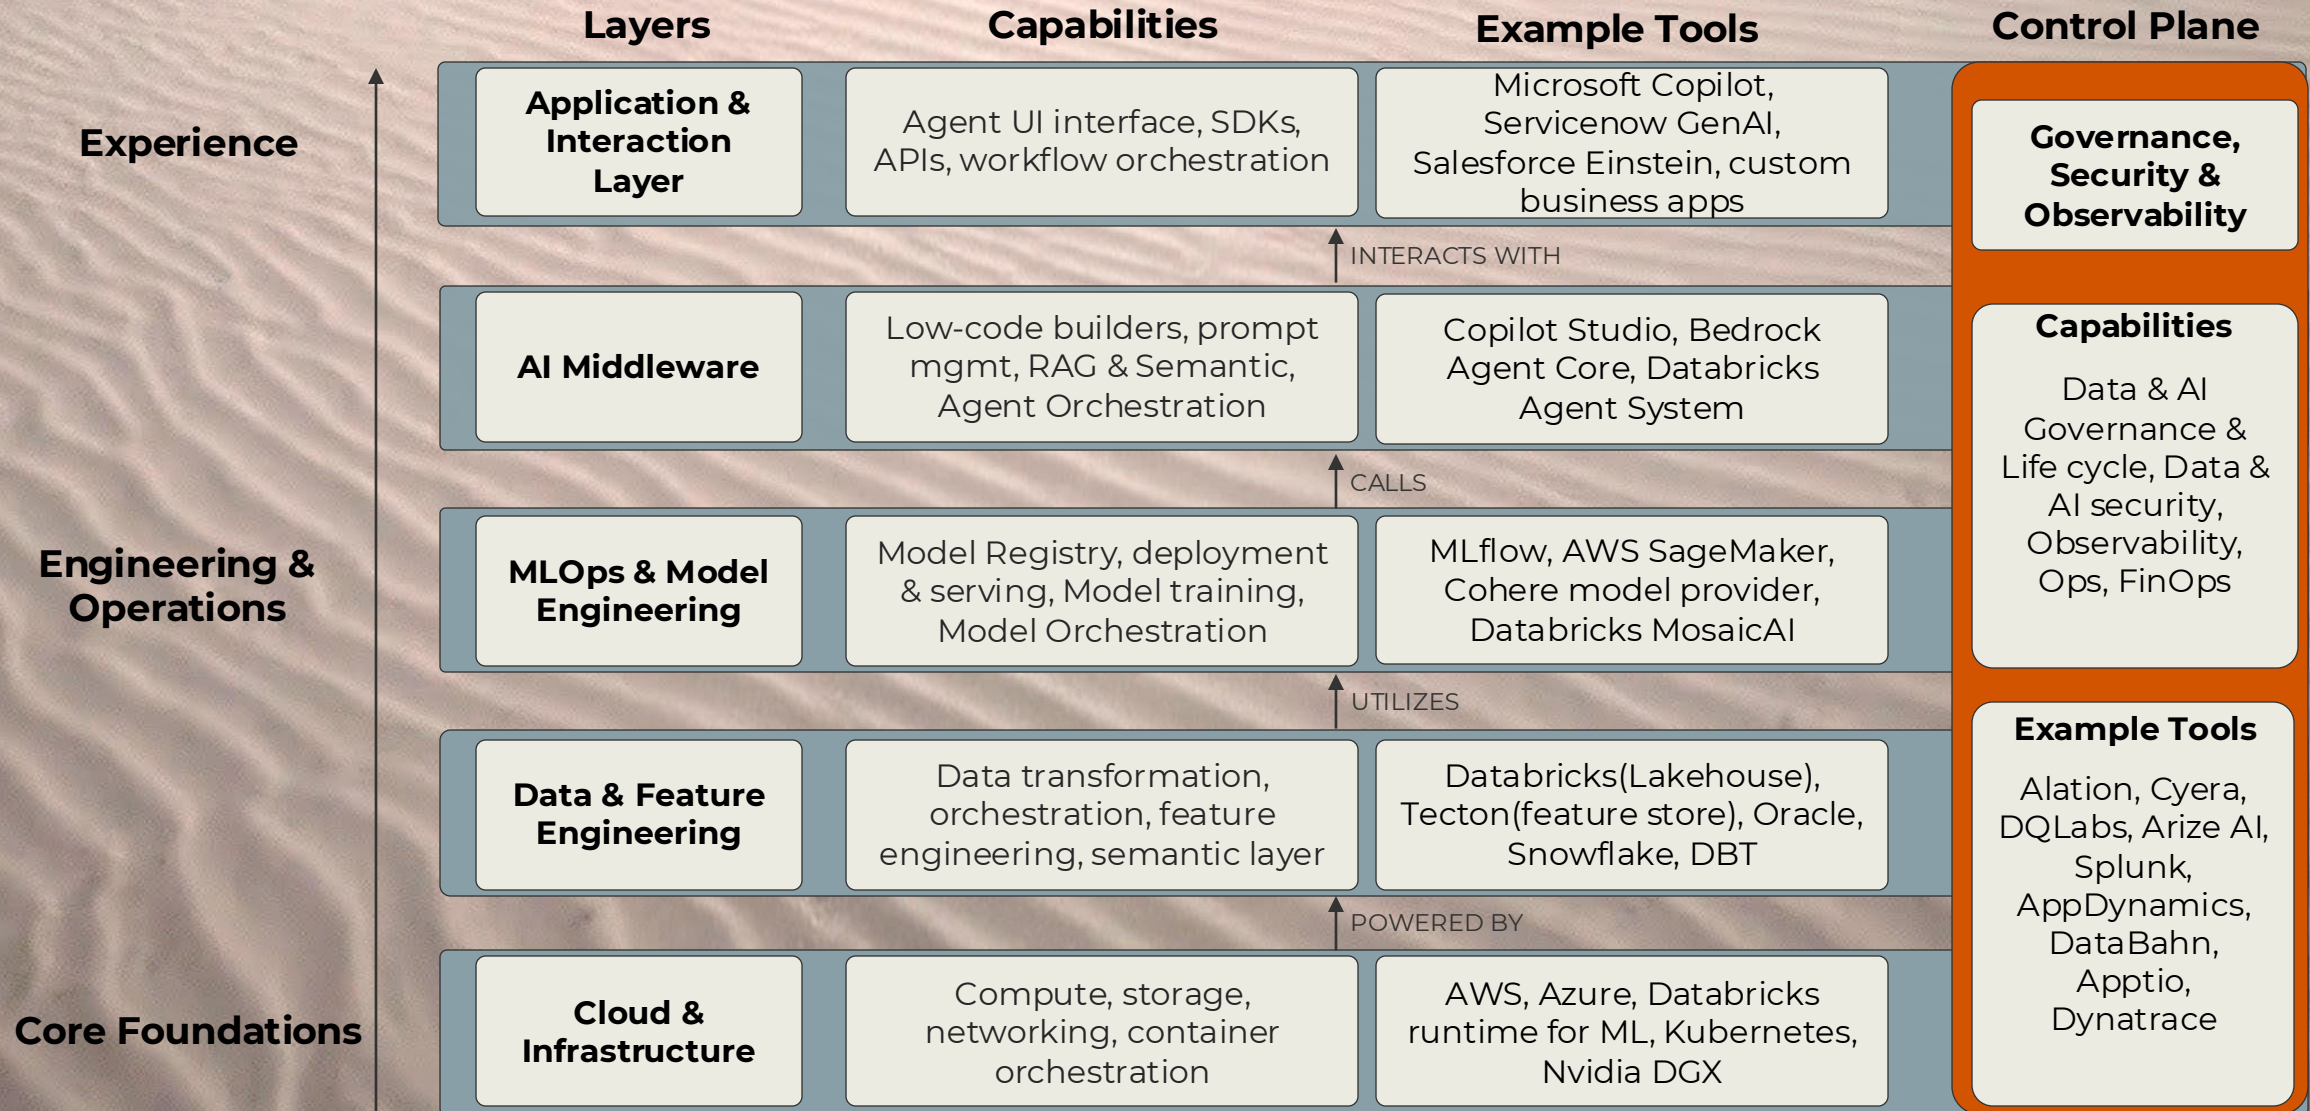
Layers

Capabilities

Example Tools

Control Plane

Experience

Application & Interaction Layer

Agent UI interface, SDKs, APIs, workflow orchestration

Microsoft Copilot, Servicenow GenAI, Salesforce Einstein, custom business apps

Governance, Security & Observability

INTERACTS WITH

AI Middleware

Low-code builders, prompt mgmt, RAG & Semantic, Agent Orchestration

Copilot Studio, Bedrock Agent Core, Databricks Agent System

Capabilities

Data & AI Governance & Life cycle, Data & AI security, Observability, Ops, FinOps

CALLS

Engineering & Operations

MLOps & Model Engineering

Model Registry, deployment & serving, Model training, Model Orchestration

MLflow, AWS SageMaker, Cohere model provider, Databricks MosaicAI

UTILIZES

Data & Feature Engineering

Data transformation, orchestration, feature engineering, semantic layer

Databricks(Lakehouse), Tecton(feature store), Oracle, Snowflake, DBT

Example Tools

Alation, Cyera, DQLabs, Arize AI, Splunk, AppDynamics, DataBahn, Apptio, Dynatrace

POWERED BY

Core Foundations

Cloud & Infrastructure

Compute, storage, networking, container orchestration

AWS, Azure, Databricks runtime for ML, Kubernetes, Nvidia DGX